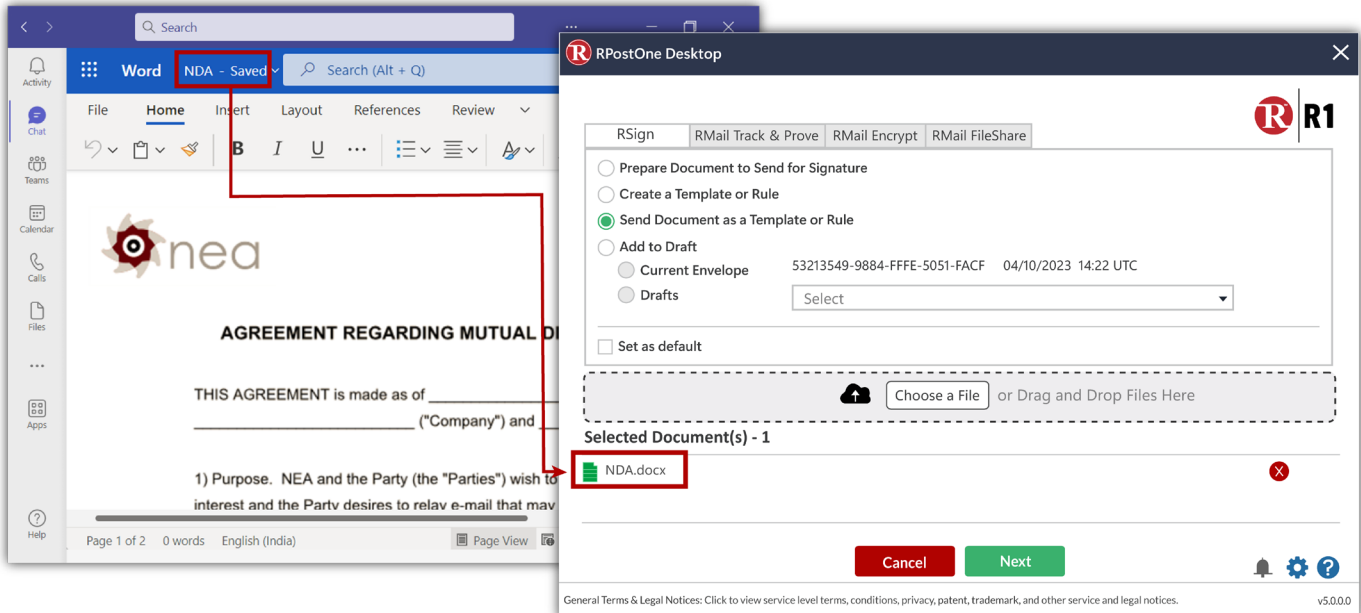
Search

Activity

Chat

Teams

Calendar

Calls

Files

...

Apps

Help

Word NDA - Saved Search (Alt + Q)

File Home Insert Layout References Review

B I U ...

nea

AGREEMENT REGARDING MUTUAL D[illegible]

THIS AGREEMENT is made as of ____________
__________________________ ("Company") and ____

1) Purpose. NEA and the Party (the "Parties") wish to
interest and the Party desires to relay e-mail that may

Page 1 of 2 0 words English (India) Page View

RPostOne Desktop

R1

RSign RMail Track & Prove RMail Encrypt RMail FileShare

Prepare Document to Send for Signature

Create a Template or Rule

Send Document as a Template or Rule

Add to Draft

Current Envelope 53213549-9884-FFFE-5051-FACF 04/10/2023 14:22 UTC

Drafts Select

Set as default

Choose a File or Drag and Drop Files Here

Selected Document(s) - 1

NDA.docx

Cancel Next

General Terms & Legal Notices: Click to view service level terms, conditions, privacy, patent, trademark, and other service and legal notices.

v5.0.0.0